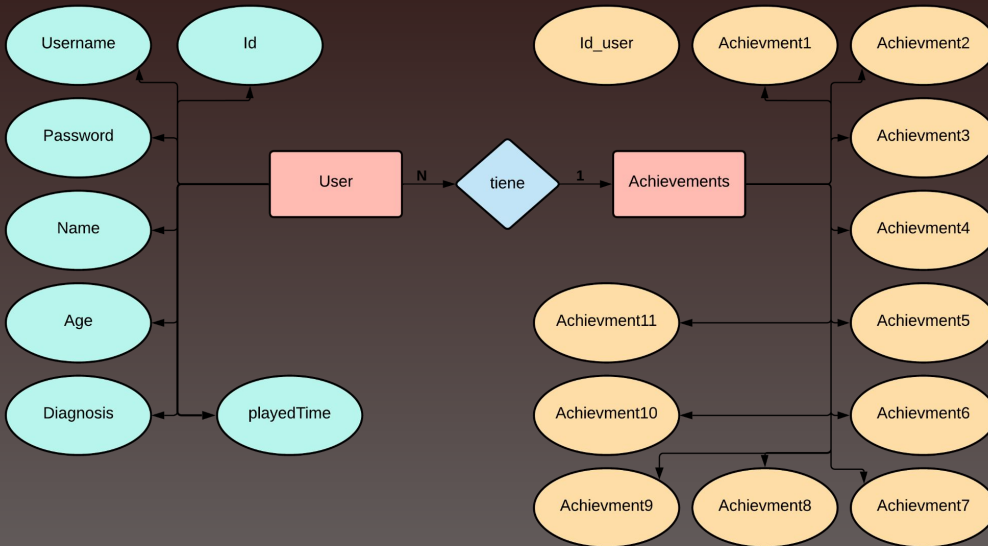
Username

Id

Id_user

Achievment1

Achievment2

Password

Achievment3

User

N

tiene

1

Achievements

Name

Achievment4

Age

Achievment11

Achievment5

Diagnosis

playedTime

Achievment10

Achievment6

Achievment9

Achievment8

Achievment7